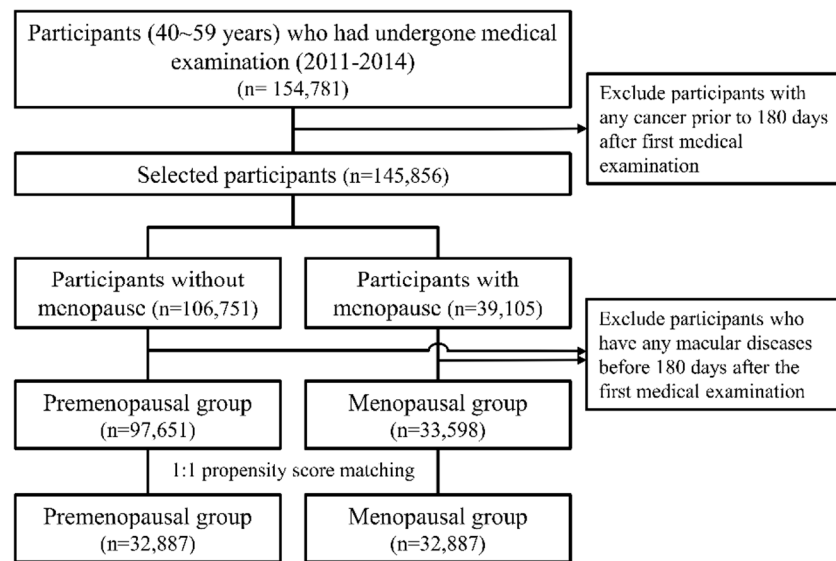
Participants (40~59 years) who had undergone medical examination (2011-2014)
(n= 154,781)

Exclude participants with any cancer prior to 180 days after first medical examination

Selected participants (n=145,856)

Participants without menopause (n=106,751)

Participants with menopause (n=39,105)

Exclude participants who have any macular diseases before 180 days after the first medical examination

Premenopausal group
(n=97,651)

Menopausal group
(n=33,598)

1:1 propensity score matching

Premenopausal group
(n=32,887)

Menopausal group
(n=32,887)